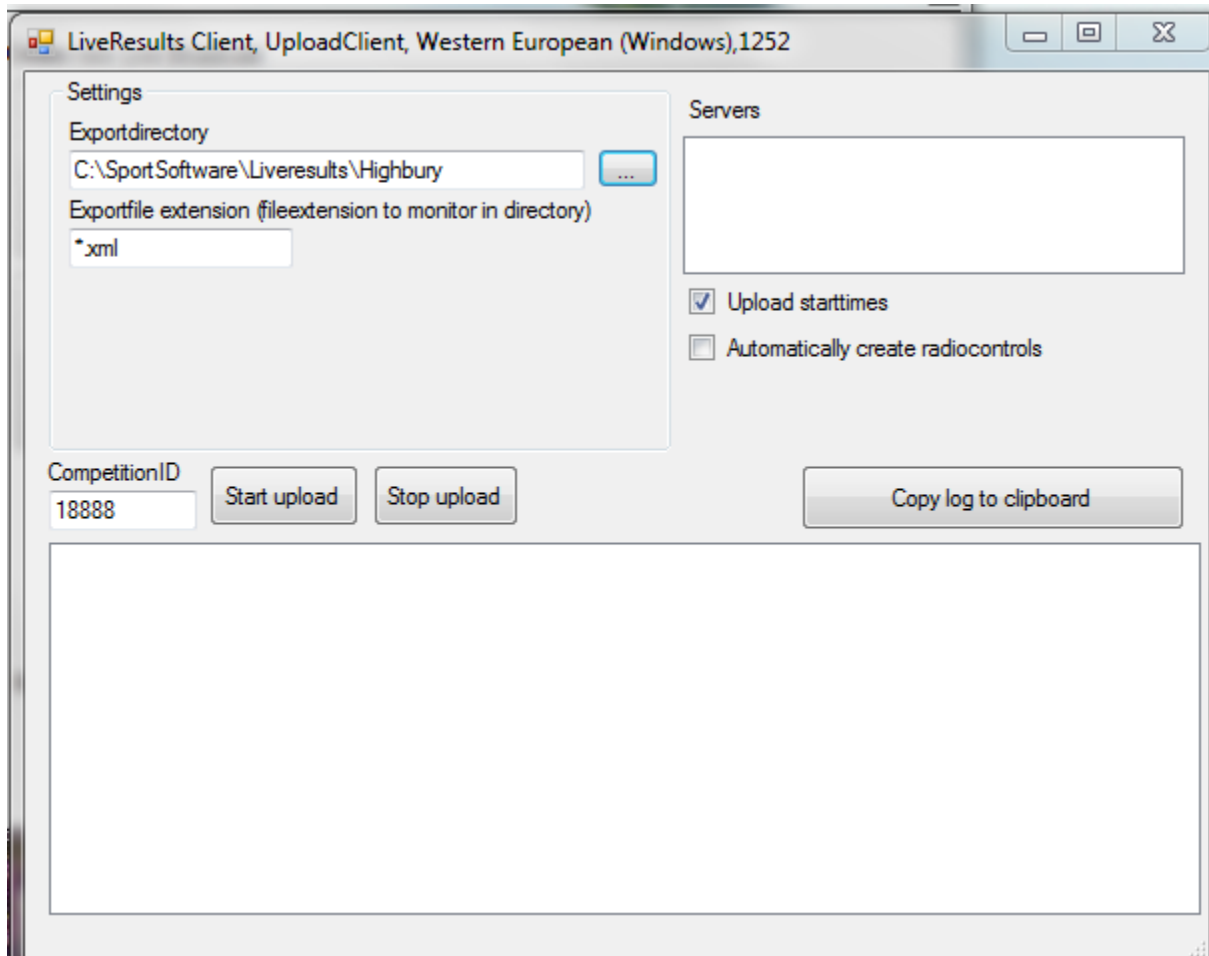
LiveResults Client, UploadClient, Western European (Windows),1252

Settings

Exportdirectory

C:\SportSoftware\Liveresults\Highbury

...

Exportfile extension (fileextension to monitor in directory)

*.xml

Servers

Upload starttimes

Automatically create radiocontrols

CompetitionID

18888

Start upload

Stop upload

Copy log to clipboard